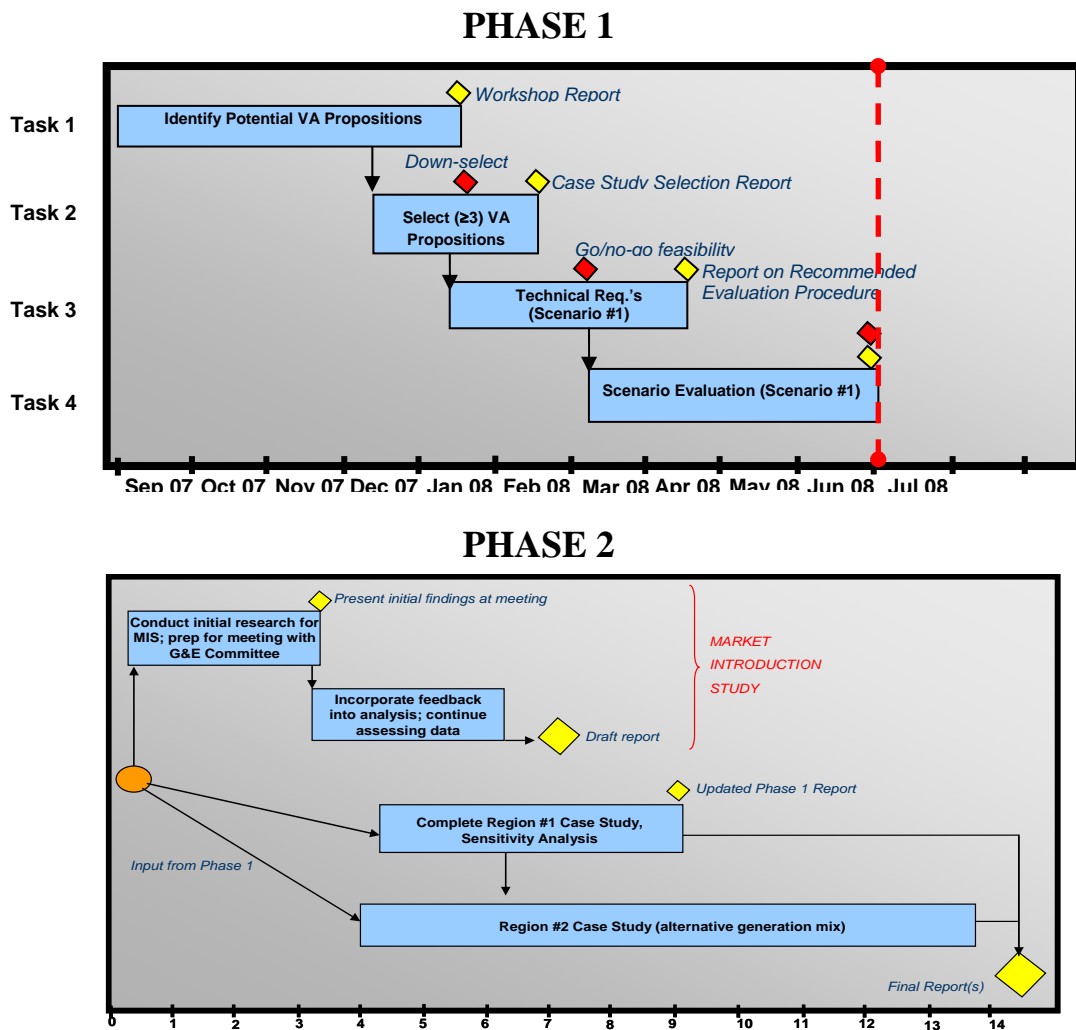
PHASE 1

Task 1

Task 2

Task 3

Task 4

Workshop Report

Identify Potential VA Propositions

Down-select

Case Study Selection Report

Select (≥3) VA Propositions

Go/no-go feasibility

Report on Recommended Evaluation Procedure

Technical Req.'s (Scenario #1)

Scenario Evaluation (Scenario #1)

Sep 07 Oct 07 Nov 07 Dec 07 Jan 08 Feb 08 Mar 08 Apr 08 May 08 Jun 08 Jul 08

PHASE 2

Present initial findings at meeting

Conduct initial research for MIS; prep for meeting with G&E Committee

Incorporate feedback into analysis; continue assessing data

Draft report

MARKET INTRODUCTION STUDY

Updated Phase 1 Report

Complete Region #1 Case Study, Sensitivity Analysis

Input from Phase 1

Region #2 Case Study (alternative generation mix)

Final Report(s)

0 1 2 3 4 5 6 7 8 9 10 11 12 13 14